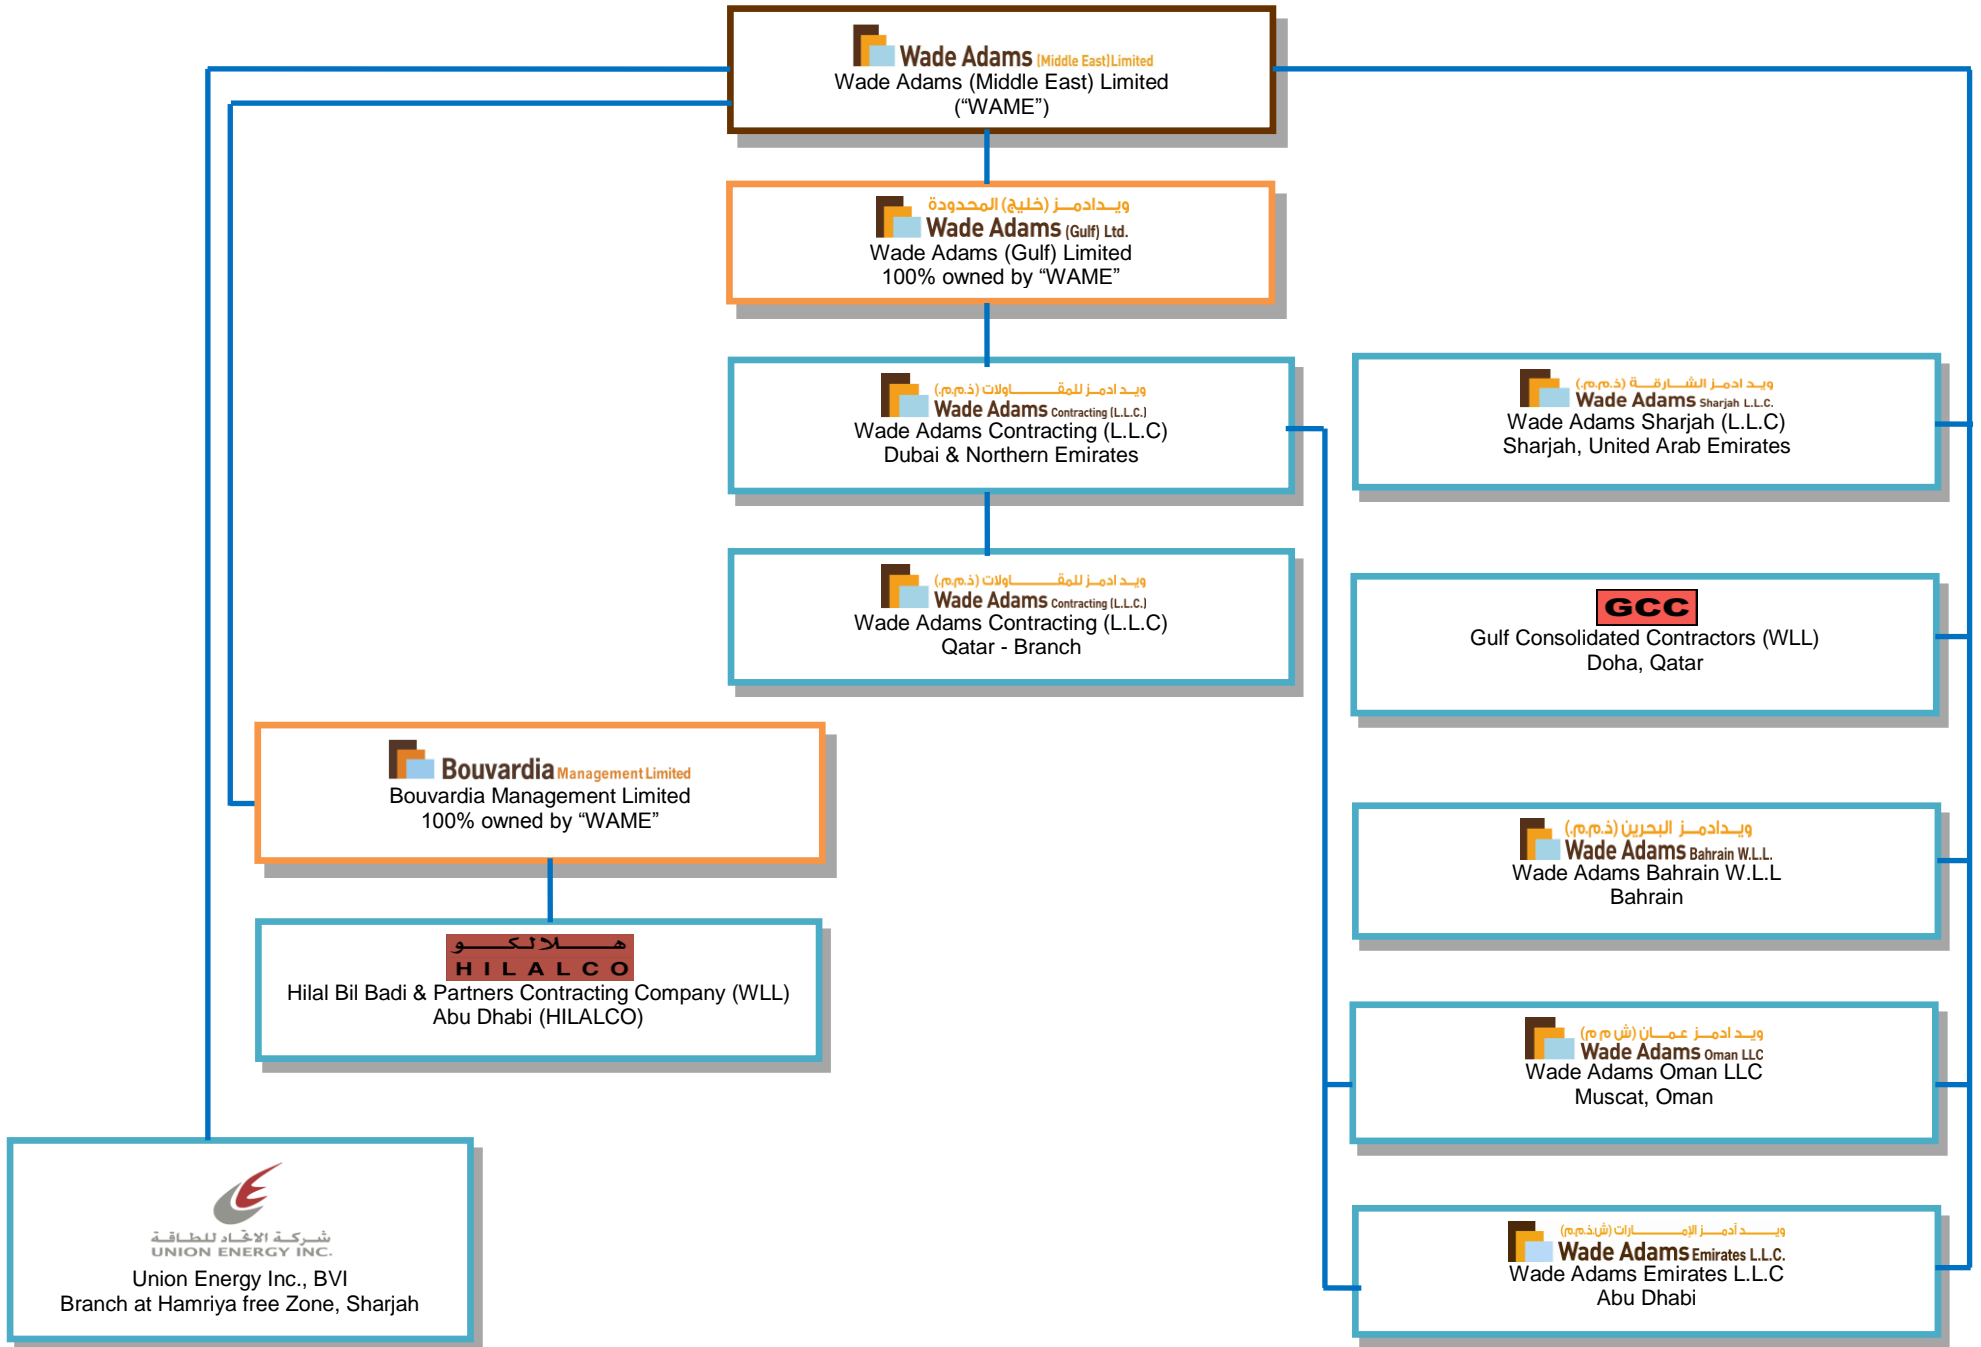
Wade Adams (Middle East) Limited
Wade Adams (Middle East) Limited
("WAME")

ويـدادمـز (خليج) المحدودة
Wade Adams (Gulf) Ltd.
Wade Adams (Gulf) Limited
100% owned by "WAME"

ويد ادمز للمقاولات (ذ.م.م)
Wade Adams Contracting (L.L.C.)
Wade Adams Contracting (L.L.C)
Dubai & Northern Emirates

ويد ادمز للمقاولات (ذ.م.م)
Wade Adams Contracting (L.L.C.)
Wade Adams Contracting (L.L.C)
Qatar - Branch

ويد ادمز الشارقة (ذ.م.م)
Wade Adams Sharjah L.L.C.
Wade Adams Sharjah (L.L.C)
Sharjah, United Arab Emirates

GCC
Gulf Consolidated Contractors (WLL)
Doha, Qatar

Bouvardia Management Limited
Bouvardia Management Limited
100% owned by "WAME"

ويدادمز البحرين (ذ.م.م)
Wade Adams Bahrain W.L.L.
Wade Adams Bahrain W.L.L
Bahrain

هلالكو
HILALCO
Hilal Bil Badi & Partners Contracting Company (WLL)
Abu Dhabi (HILALCO)

ويد ادمز عمان (ش م م)
Wade Adams Oman LLC
Wade Adams Oman LLC
Muscat, Oman

شركة الاتحاد للطاقة
UNION ENERGY INC.
Union Energy Inc., BVI
Branch at Hamriya free Zone, Sharjah

ويد أدمز الإمارات (ش.ذ.م.م)
Wade Adams Emirates L.L.C.
Wade Adams Emirates L.L.C
Abu Dhabi